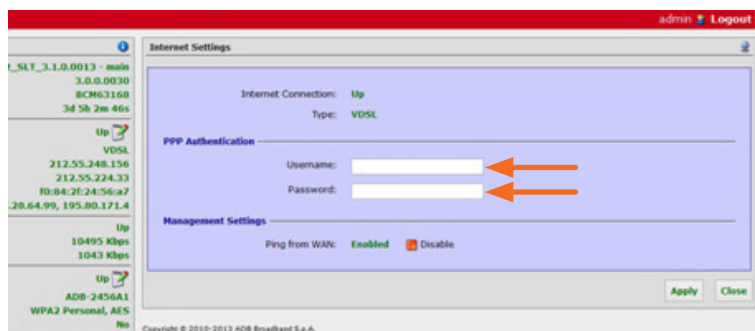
admin Logout

_SLT_3.1.0.0013 - main
3.0.0.0030
BCM63168
3d 5h 2m 46s

Up
VDSL
212.55.248.156
212.55.224.33
f0:84:2f:24:56:a7
.28.64.99, 195.80.171.4

Up
10495 Kbps
1043 Kbps

Up
ADB-2456A1
WPA2 Personal, AES
No

Internet Settings

Internet Connection: Up
Type: VDSL

PPP Authentication

Username:
Password:

Management Settings

Ping from WAN: Enabled Disable

Apply Close

Copyright © 2010-2013 ADB Broadband S.p.A.